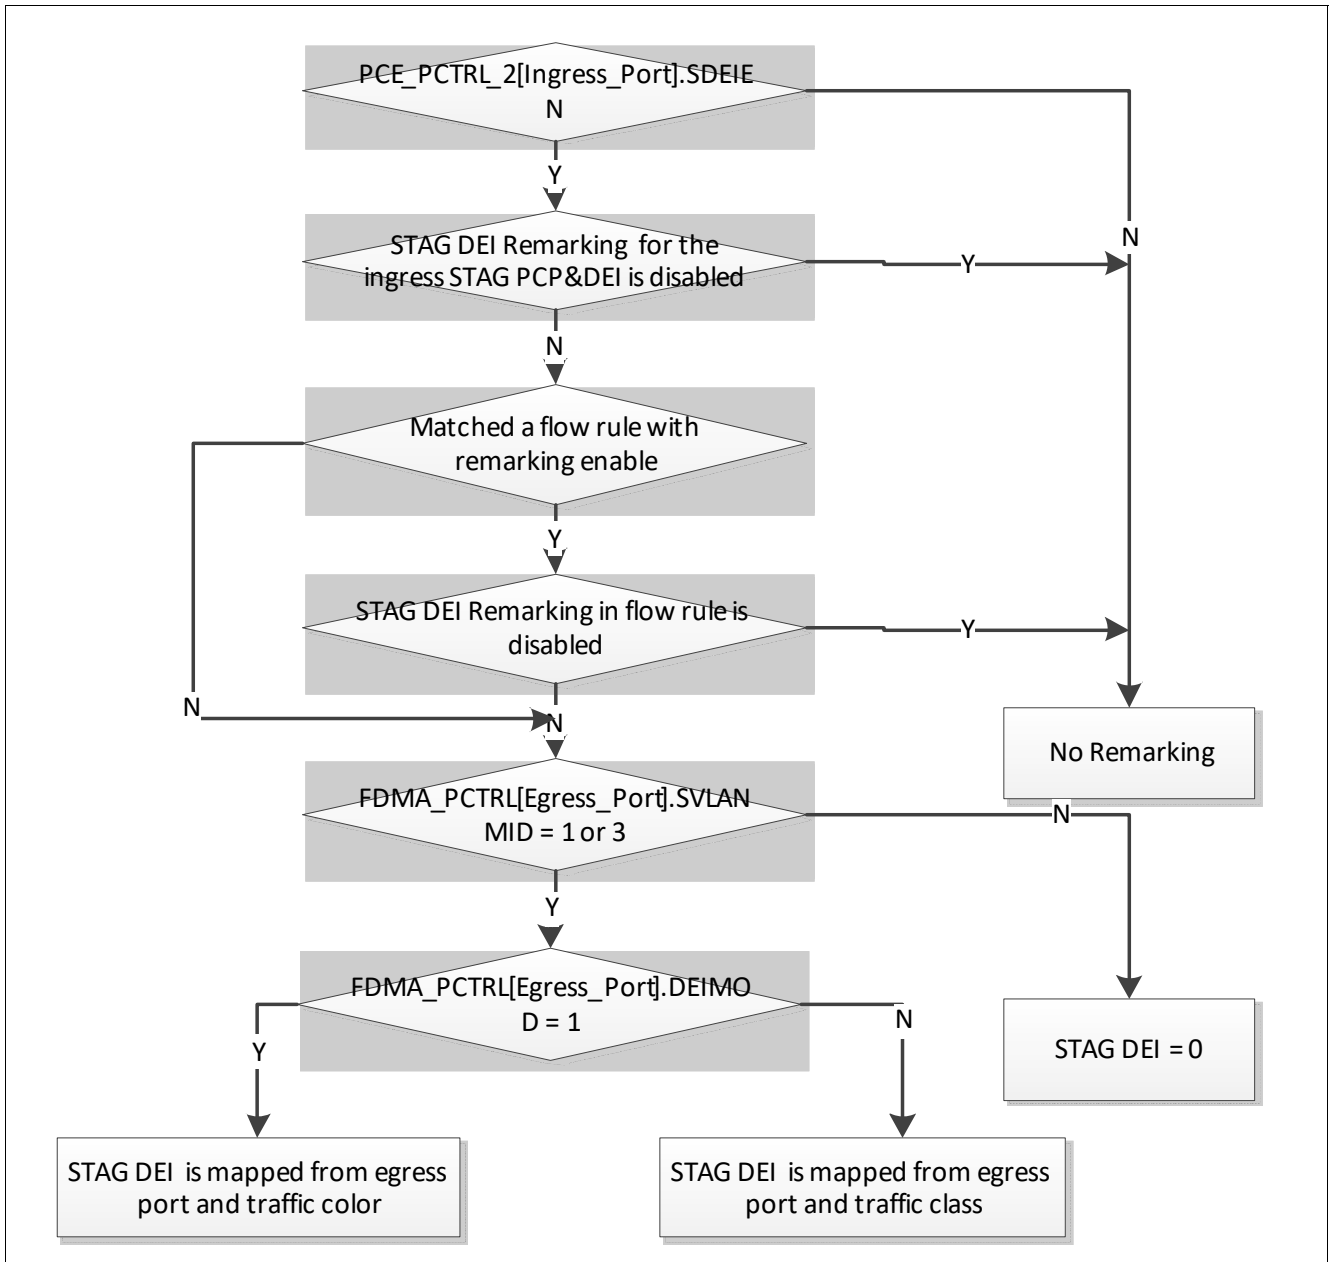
PCE_PCTRL_2[Ingress_Port].SDEIE
N

Y

N

STAG DEI Remarking for the ingress STAG PCP&DEI is disabled

Y

N

Matched a flow rule with remarking enable

Y

STAG DEI Remarking in flow rule is disabled

Y

N

N

No Remarking

FDMA_PCTRL[Egress_Port].SVLAN MID = 1 or 3

N

Y

FDMA_PCTRL[Egress_Port].DEIMO D = 1

Y

N

STAG DEI = 0

STAG DEI is mapped from egress port and traffic color

STAG DEI is mapped from egress port and traffic class